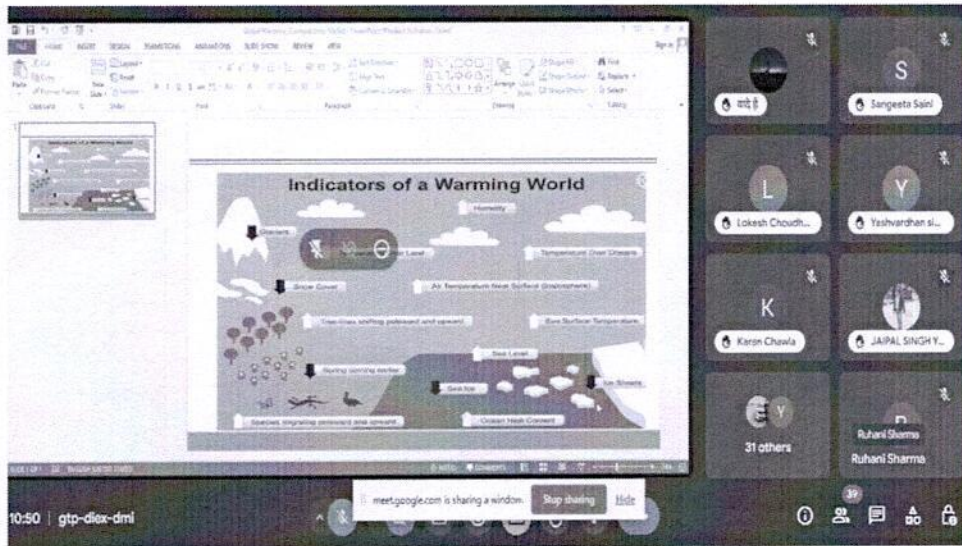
Indicators of a Warming World

Humidity

Glaciers

Temperature Over Oceans

Snow Cover

Air Temperature Near Surface (troposphere)

Tree-lines shifting poleward and upward

Sea Surface Temperature

Sea Level

Spring coming earlier

Sea Ice

Ice Sheets

Species migrating poleward and upward

Ocean Heat Content

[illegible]

Sangeeta Saini

Lokesh Choudh...

Yashvardhan si...

Karan Chawla

JAIPAL SINGH Y...

31 others

Ruhani Sharma

Ruhani Sharma

meet.google.com is sharing a window.

Stop sharing

Hide

10:50 | gtp-diex-dmi

39